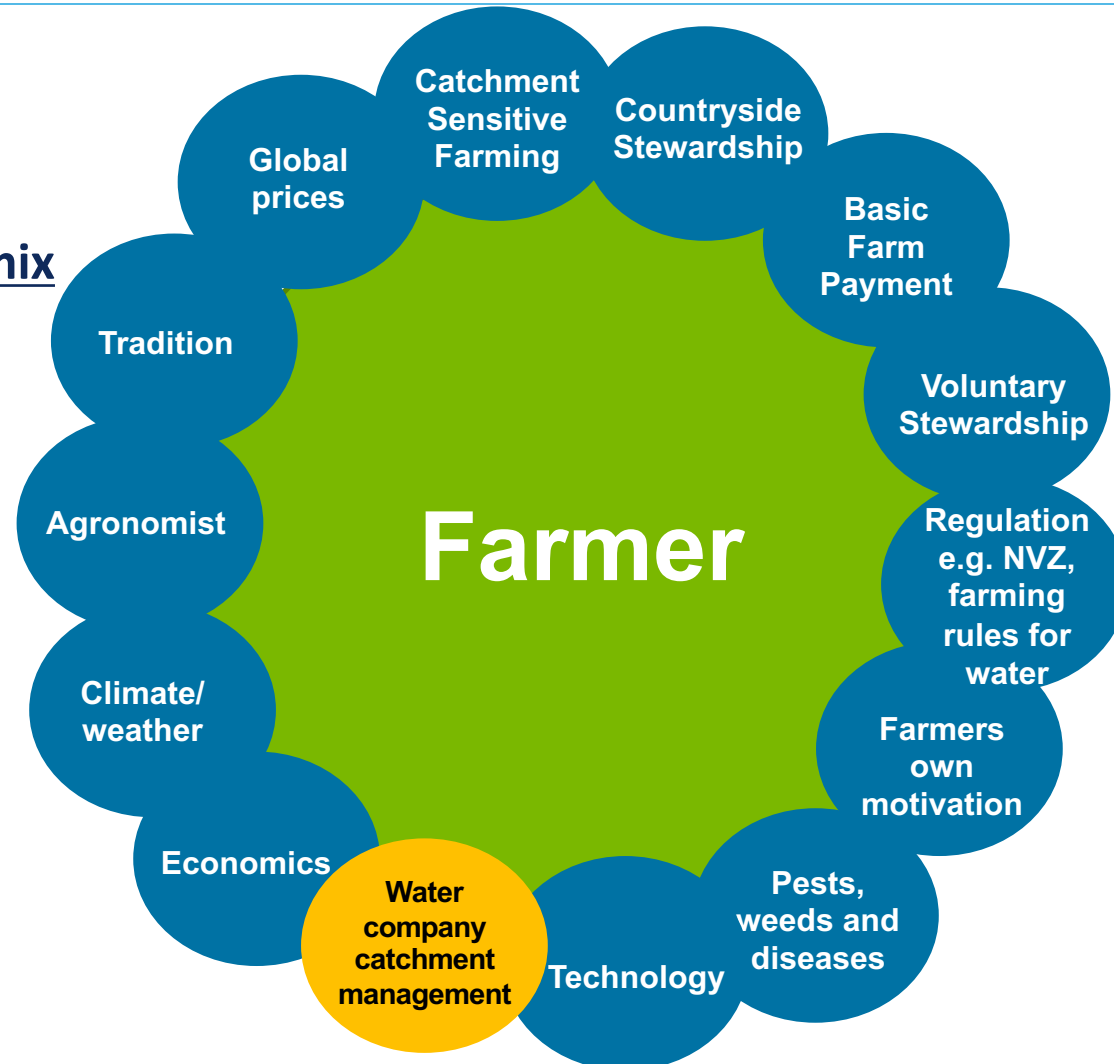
nix

Catchment Sensitive Farming

Countryside Stewardship

Basic Farm Payment

Voluntary Stewardship

Regulation e.g. NVZ, farming rules for water

Farmers own motivation

Pests, weeds and diseases

Technology

Water company catchment management

Economics

Climate/ weather

Agronomist

Tradition

Global prices

Farmer